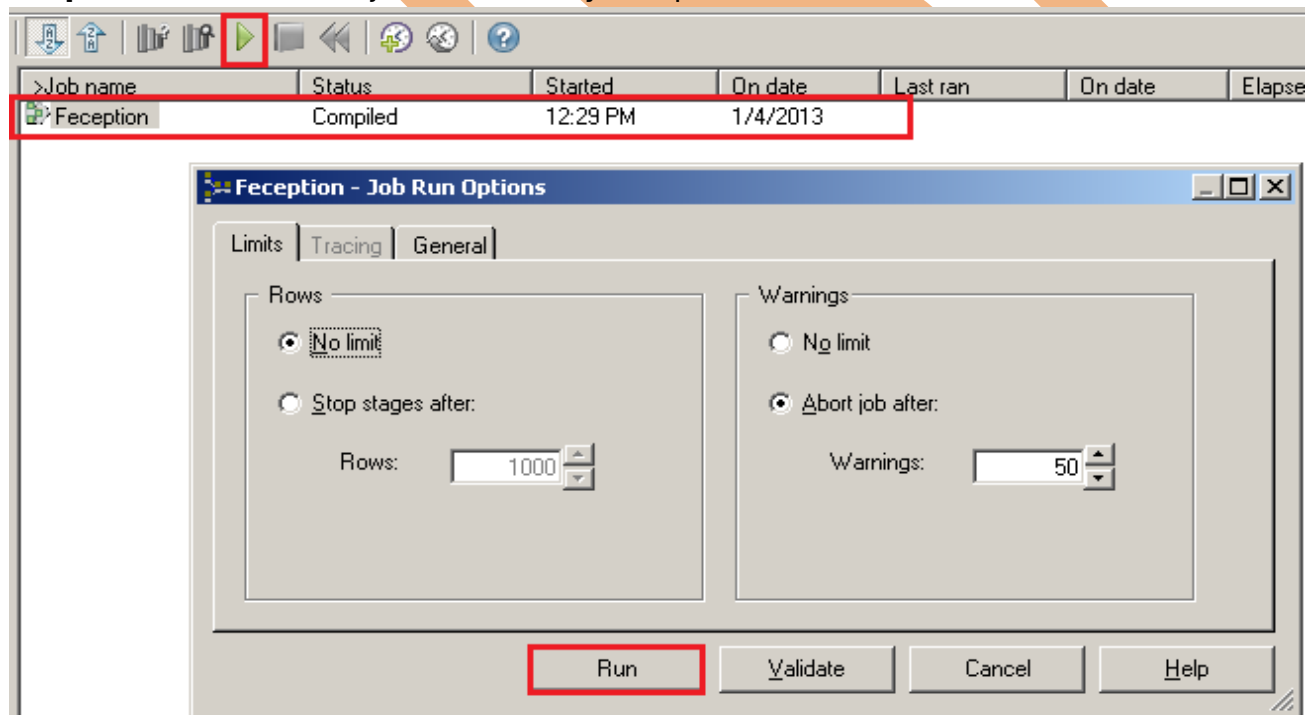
| >Job name | Status | Started | On date | Last ran | On date | Elapse |
|---|---|---|---|---|---|---|
| Feception | Compiled | 12:29 PM | 1/4/2013 | | | |

Feception - Job Run Options

Limits | Tracing | General

Rows
No limit
Stop stages after:
Rows: 1000

Warnings
No limit
Abort job after:
Warnings: 50

Run | Validate | Cancel | Help